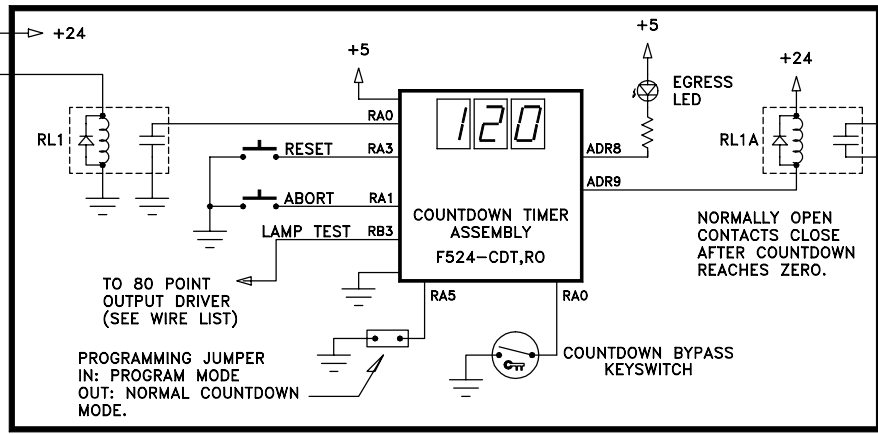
+24

+5

+5

EGRESS LED

+24

RL1

RA0

120

RL1A

RESET

RA3

ADR8

ADR9

ABORT

RA1

COUNTDOWN TIMER ASSEMBLY

NORMALLY OPEN CONTACTS CLOSE AFTER COUNTDOWN REACHES ZERO.

LAMP TEST

RB3

F524-CDT,RO

TO 80 POINT OUTPUT DRIVER (SEE WIRE LIST)

RA5

RA0

PROGRAMMING JUMPER
IN: PROGRAM MODE
OUT: NORMAL COUNTDOWN MODE.

COUNTDOWN BYPASS KEYSWITCH